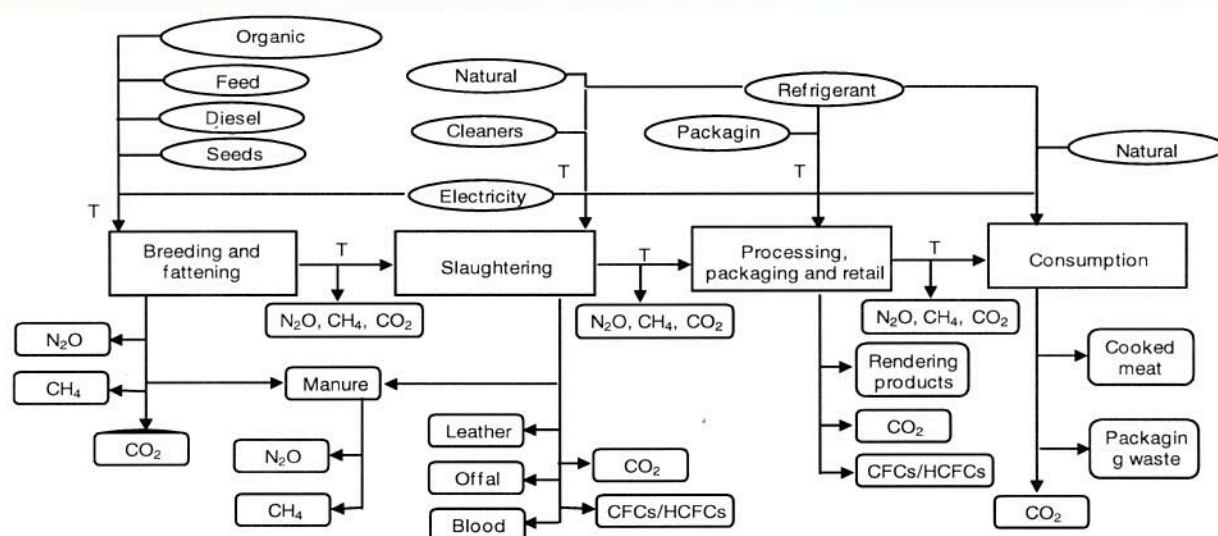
Organic
Feed
Diesel
Seeds
Natural
Cleaners
Refrigerant
Packagin
Natural
T
T
Electricity
T
Breeding and fattening
T
Slaughtering
T
Processing, packaging and retail
T
Consumption
$N_2O$, $CH_4$, $CO_2$
$N_2O$, $CH_4$, $CO_2$
$N_2O$, $CH_4$, $CO_2$
$N_2O$
$CH_4$
Manure
$CO_2$
$N_2O$
$CH_4$
Leather
Offal
Blood
$CO_2$
CFCs/HCFCs
Rendering products
$CO_2$
CFCs/HCFCs
Cooked meat
Packagin g waste
$CO_2$